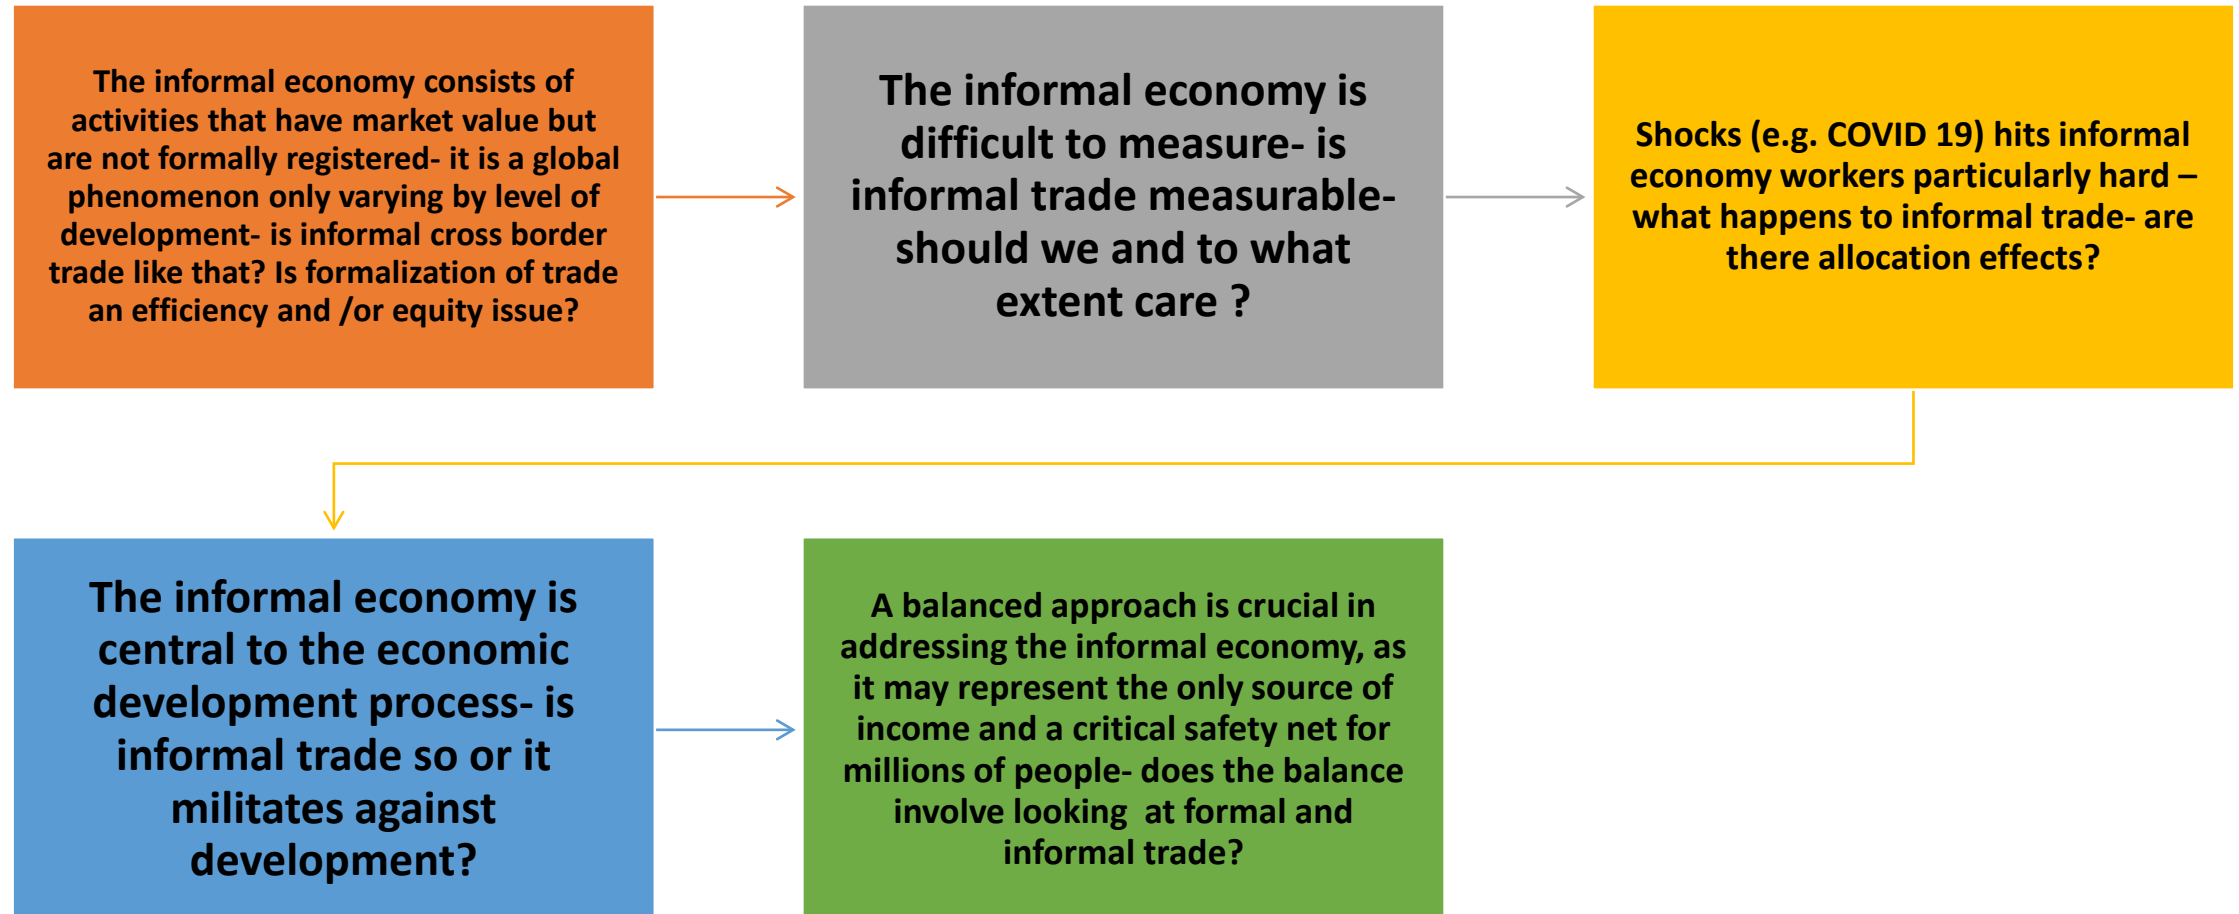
The informal economy consists of activities that have market value but are not formally registered- it is a global phenomenon only varying by level of development- is informal cross border trade like that? Is formalization of trade an efficiency and /or equity issue?

The informal economy is difficult to measure- is informal trade measurable- should we and to what extent care ?

Shocks (e.g. COVID 19) hits informal economy workers particularly hard – what happens to informal trade- are there allocation effects?

The informal economy is central to the economic development process- is informal trade so or it militates against development?

A balanced approach is crucial in addressing the informal economy, as it may represent the only source of income and a critical safety net for millions of people- does the balance involve looking at formal and informal trade?